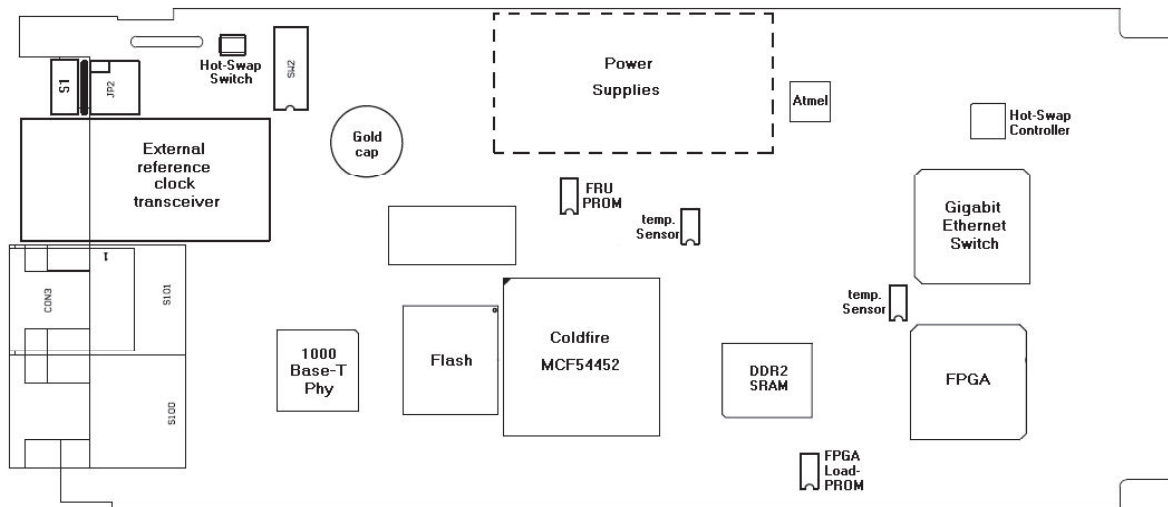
Hot-Swap Switch

S1

JP2

SW2

Power Supplies

Atmel

Hot-Swap Controller

Gold cap

External reference clock transceiver

FRU PROM

temp. Sensor

Gigabit Ethernet Switch

t

CON3

S101

temp. Sensor

1000 Base-T Phy

Flash

Coldfire MCF54452

DDR2 SRAM

FPGA

S100

FPGA Load-PROM